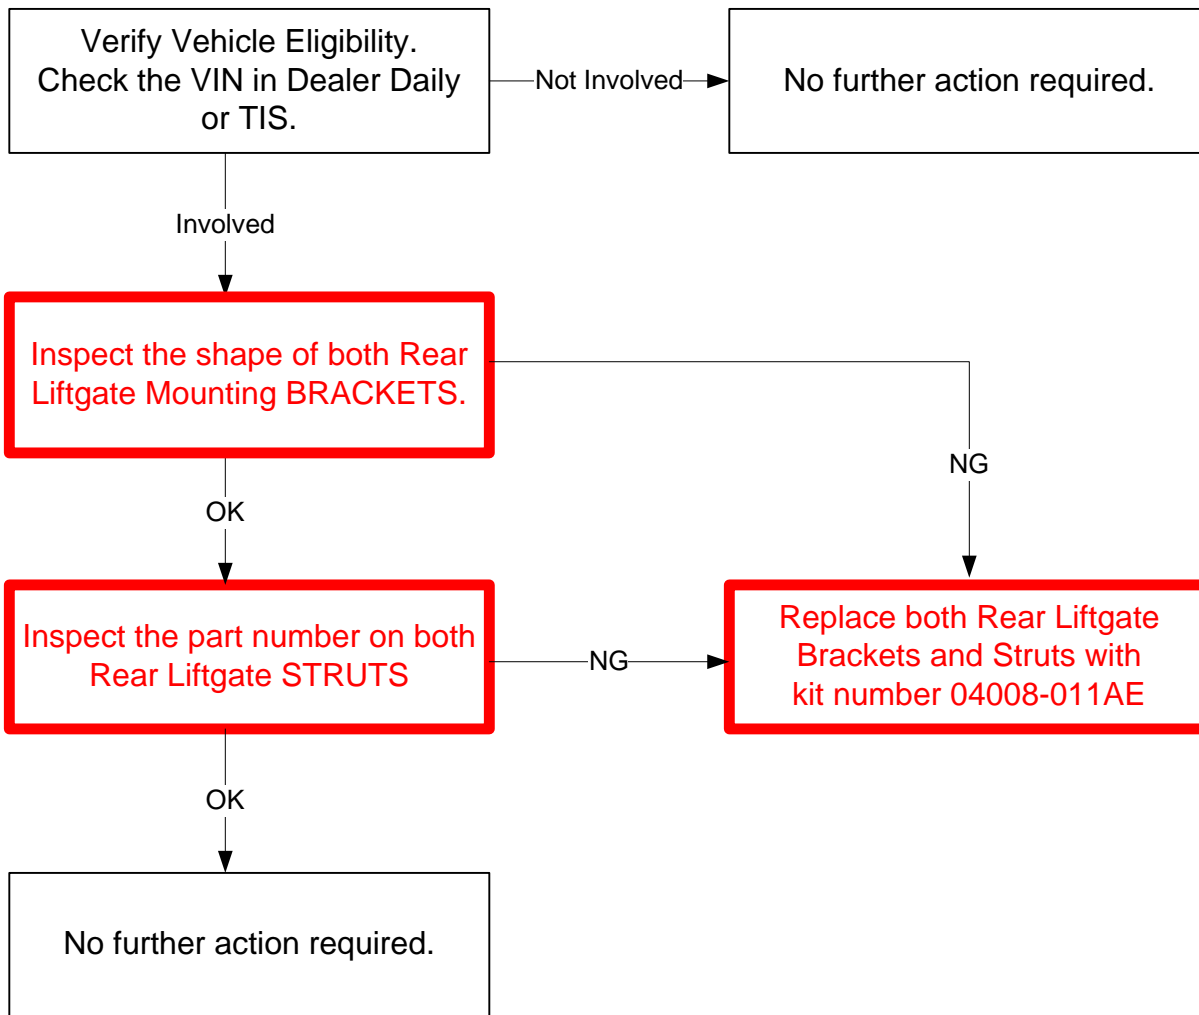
Verify Vehicle Eligibility. Check the VIN in Dealer Daily or TIS.

Not Involved

No further action required.

Involved

Inspect the shape of both Rear Liftgate Mounting BRACKETS.

NG

OK

Inspect the part number on both Rear Liftgate STRUTS

NG

Replace both Rear Liftgate Brackets and Struts with kit number 04008-011AE

OK

No further action required.